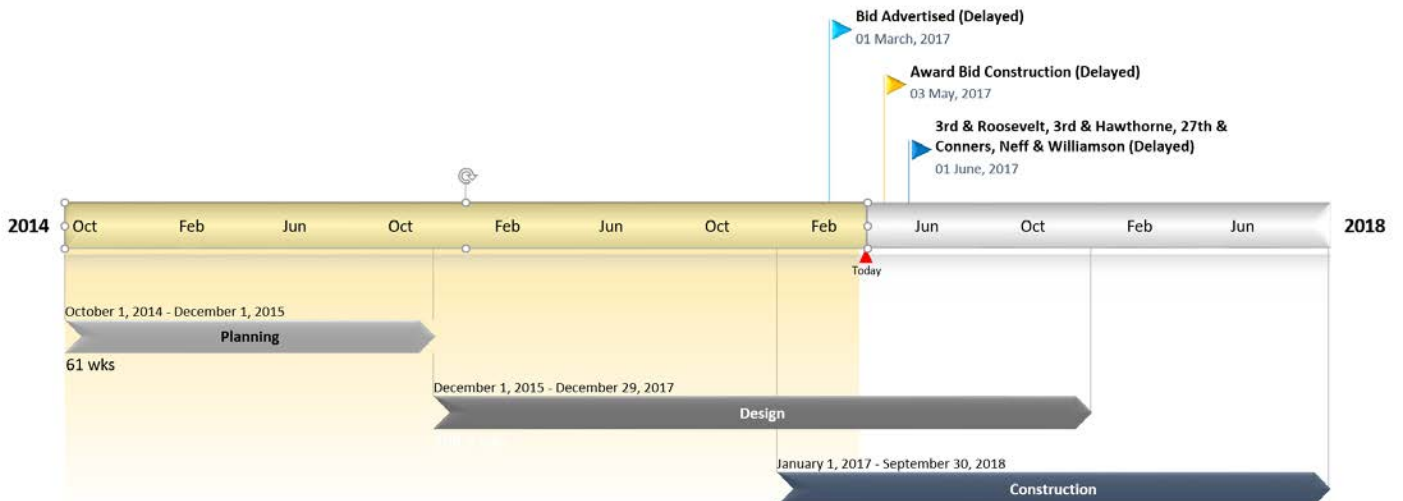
Bid Advertised (Delayed)
01 March, 2017

Award Bid Construction (Delayed)
03 May, 2017

3rd & Roosevelt, 3rd & Hawthorne, 27th & Conners, Neff & Williamson (Delayed)
01 June, 2017

2014 Oct Feb Jun Oct Feb Jun Oct Feb Jun Oct Feb Jun 2018

Today

October 1, 2014 - December 1, 2015
Planning
61 wks

December 1, 2015 - December 29, 2017
Design

January 1, 2017 - September 30, 2018
Construction